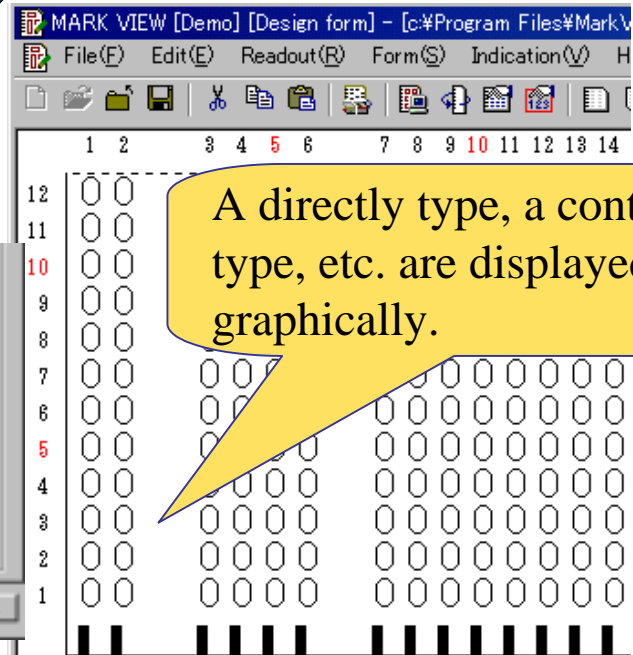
MARK VIEW [Demo] [Design form] - [c:¥Program Files¥MarkV

File(F) Edit(E) Readout(R) Form(S) Indication(V) H

1 2 3 4 5 6 7 8 9 10 11 12 13 14

12
11
10
9
8
7
6
5
4
3
2
1

A directly type, a cont
type, etc. are displayed
graphically.